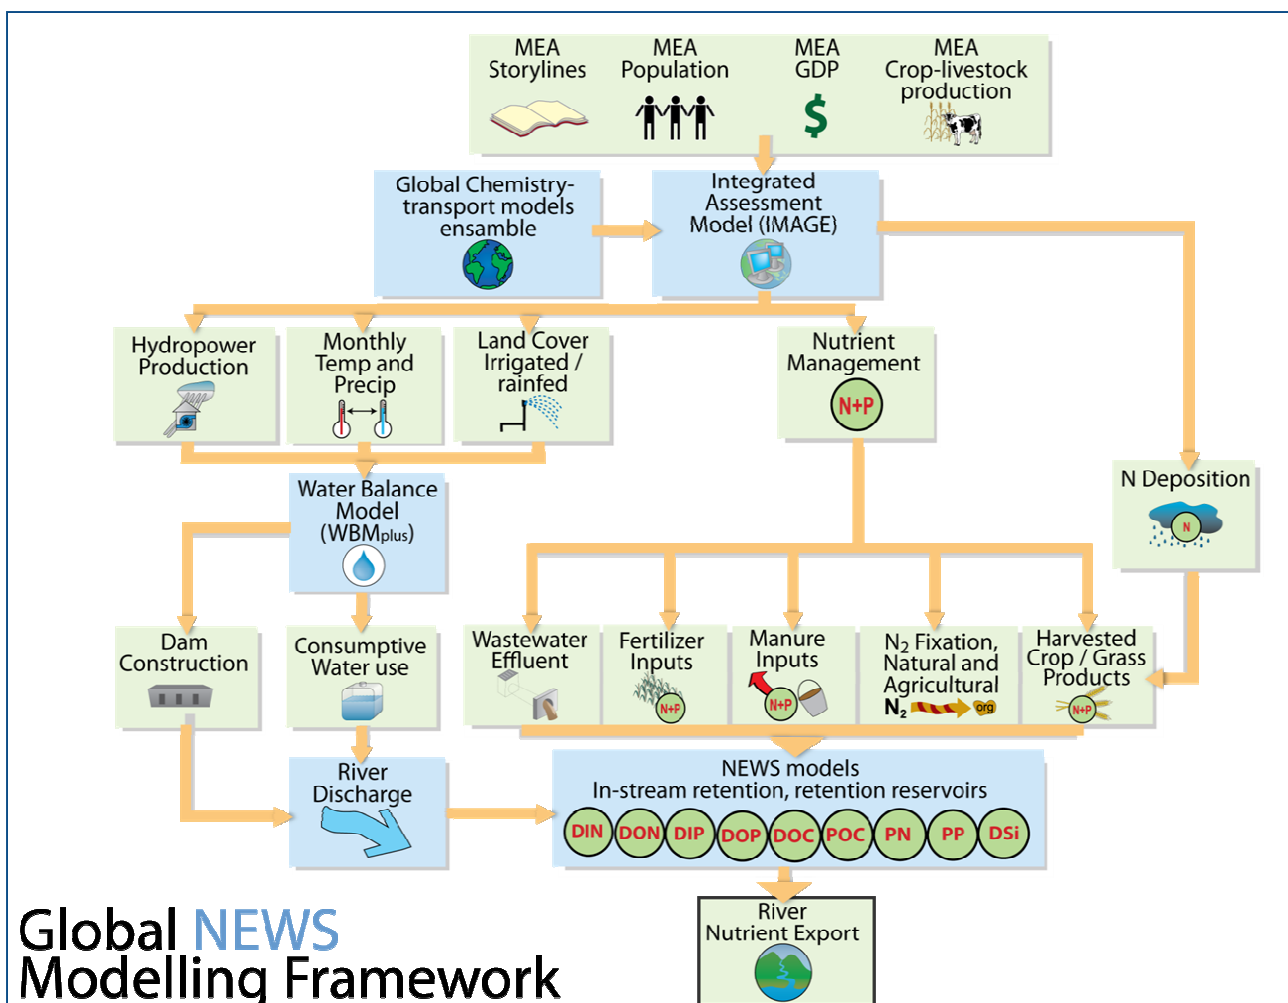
MEA Storylines

MEA Population

MEA GDP

$

MEA Crop-livestock production

Global Chemistry-transport models ensamble

Integrated Assessment Model (IMAGE)

Hydropower Production

Monthly Temp and Precip

Land Cover Irrigated / rainfed

Nutrient Management

N+P

N Deposition

N

Water Balance Model (WBMplus)

Dam Construction

Consumptive Water use

Wastewater Effluent

Fertilizer Inputs

N+P

Manure Inputs

N+P

$N_2$ Fixation, Natural and Agricultural

$N_2$ org

Harvested Crop / Grass Products

N+P

River Discharge

NEWS models
In-stream retention, retention reservoirs

DIN DON DIP DOP DOC POC PN PP DSi

River Nutrient Export

Global NEWS
Modelling Framework